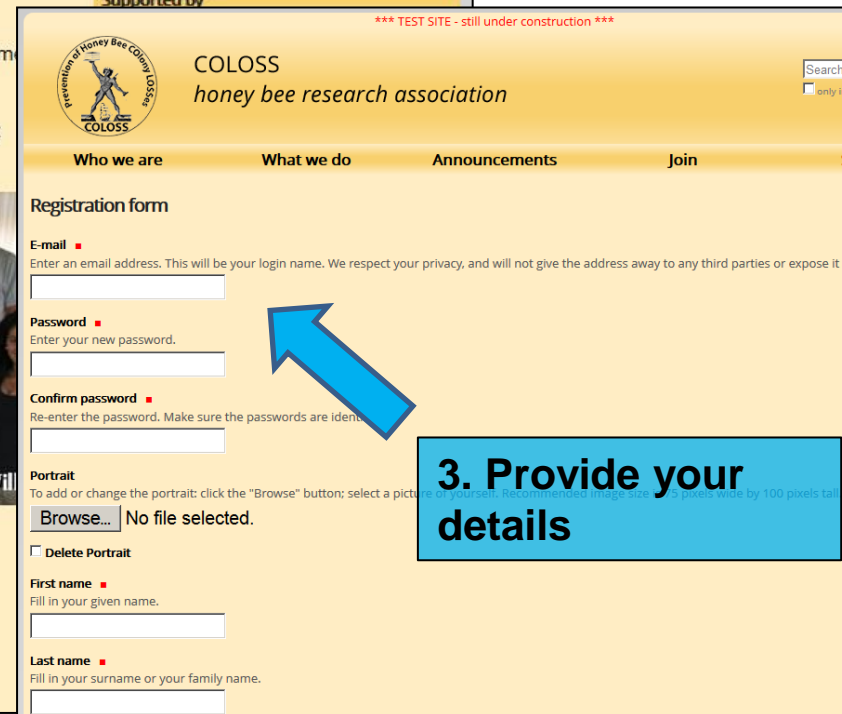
Supported by

*** TEST SITE - still under construction ***

Prevention of Honey Bee Colony LOSSes
COLOSS

COLOSS
honey bee research association

Search
only i

Who we are
What we do
Announcements
Join

Registration form

E-mail ■
Enter an email address. This will be your login name. We respect your privacy, and will not give the address away to any third parties or expose it

Password ■
Enter your new password.

Confirm password ■
Re-enter the password. Make sure the passwords are ident

Portrait
To add or change the portrait: click the "Browse" button; select a picture of yourself. Recommended image size is 75 pixels wide by 100 pixels tall

Browse... No file selected.

Delete Portrait

First name ■
Fill in your given name.

Last name ■
Fill in your surname or your family name.

3. Provide your details